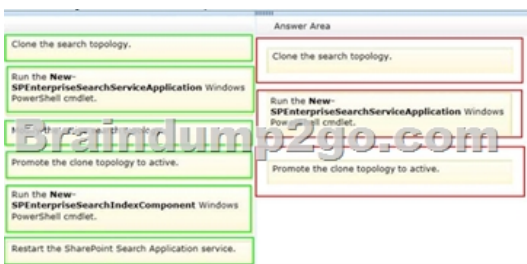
Answer Area

Clone the search topology.

Run the **New-SPEnterpriseSearchServiceApplication** Windows PowerShell cmdlet.

M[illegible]

Promote the clone topology to active.

Run the **New-SPEnterpriseSearchIndexComponent** Windows PowerShell cmdlet.

Restart the SharePoint Search Application service.

Clone the search topology.

Run the **New-SPEnterpriseSearchServiceApplication** Windows PowerShell cmdlet.

Promote the clone topology to active.

Braindump2go.com